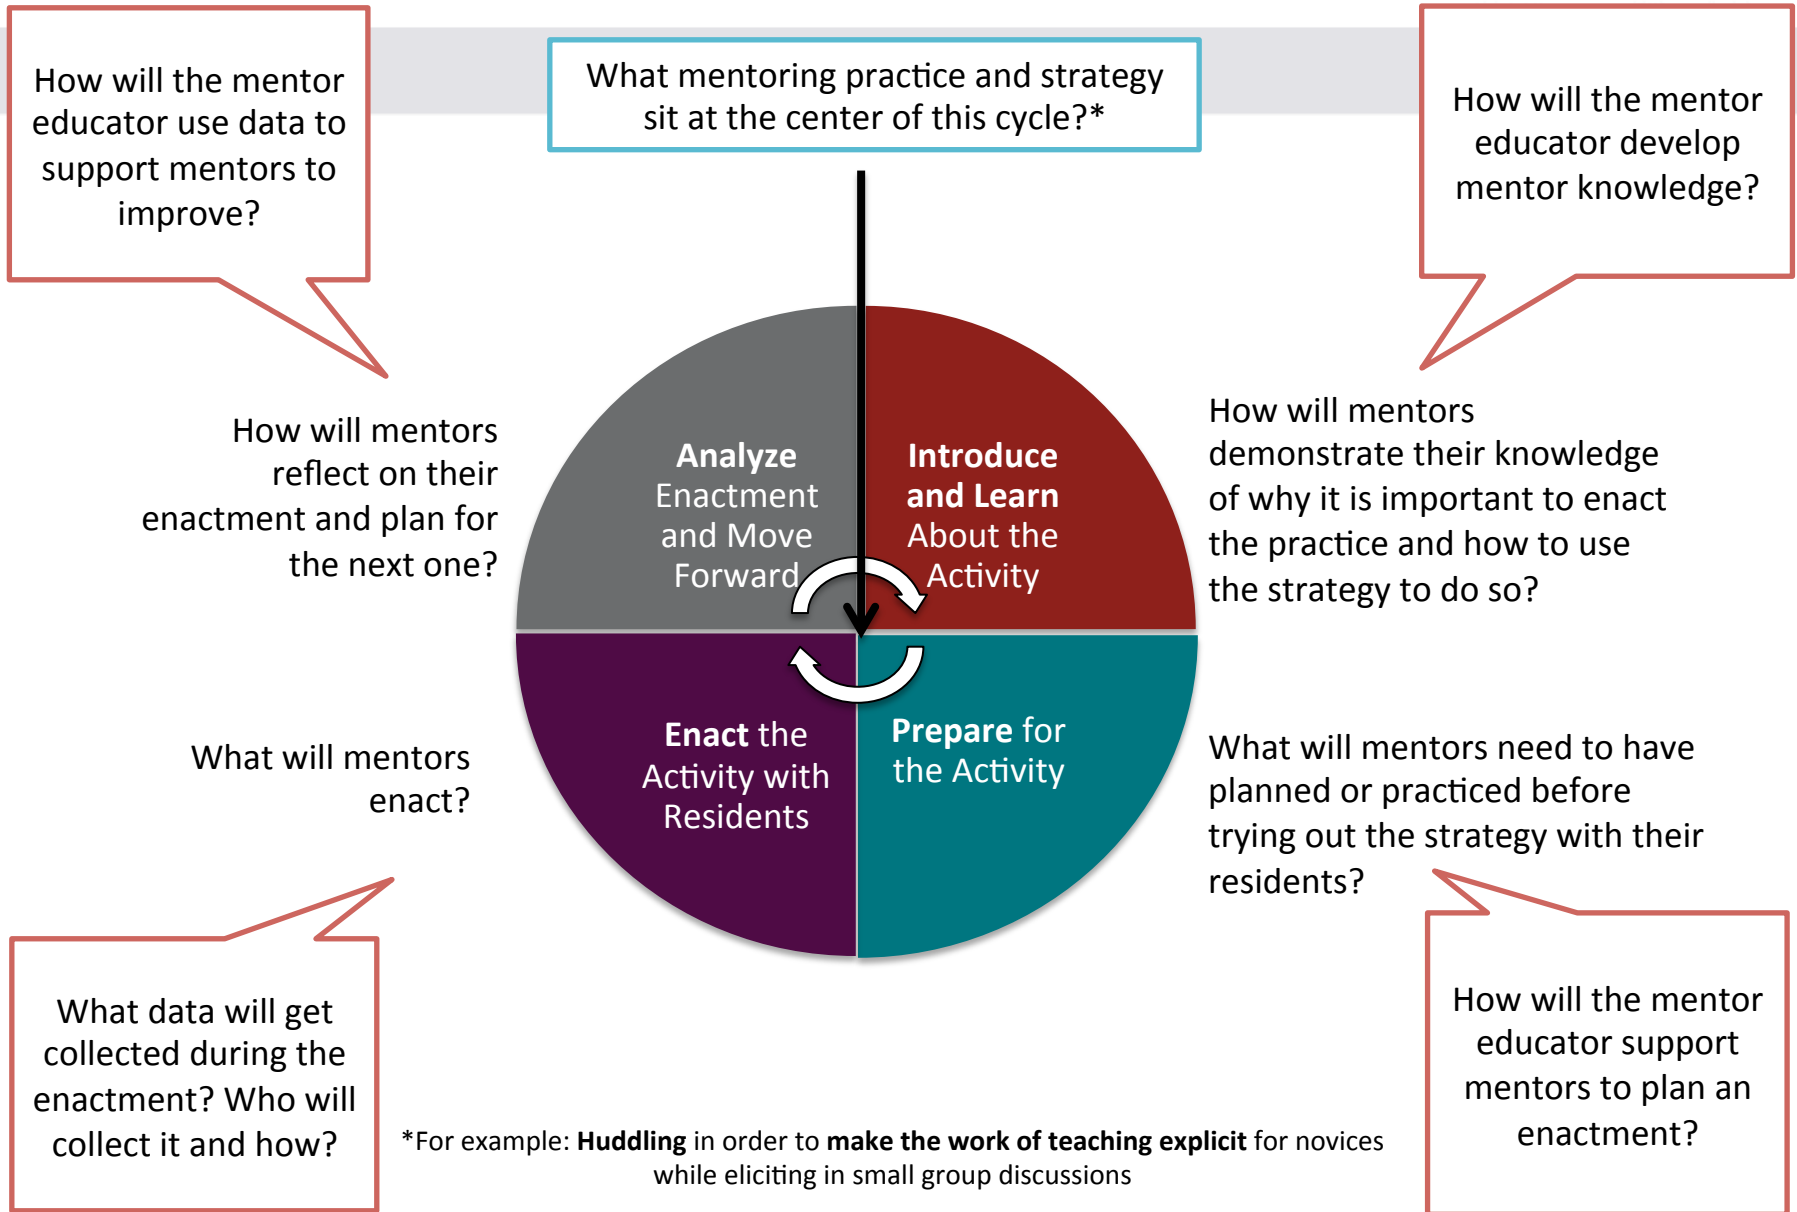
How will the mentor educator use data to support mentors to improve?

What mentoring practice and strategy sit at the center of this cycle?*

How will the mentor educator develop mentor knowledge?

How will mentors reflect on their enactment and plan for the next one?

**Analyze** Enactment and Move Forward

**Introduce and Learn** About the Activity

How will mentors demonstrate their knowledge of why it is important to enact the practice and how to use the strategy to do so?

What will mentors enact?

**Enact** the Activity with Residents

**Prepare** for the Activity

What will mentors need to have planned or practiced before trying out the strategy with their residents?

What data will get collected during the enactment? Who will collect it and how?

*For example: **Huddling** in order to **make the work of teaching explicit** for novices while eliciting in small group discussions

How will the mentor educator support mentors to plan an enactment?